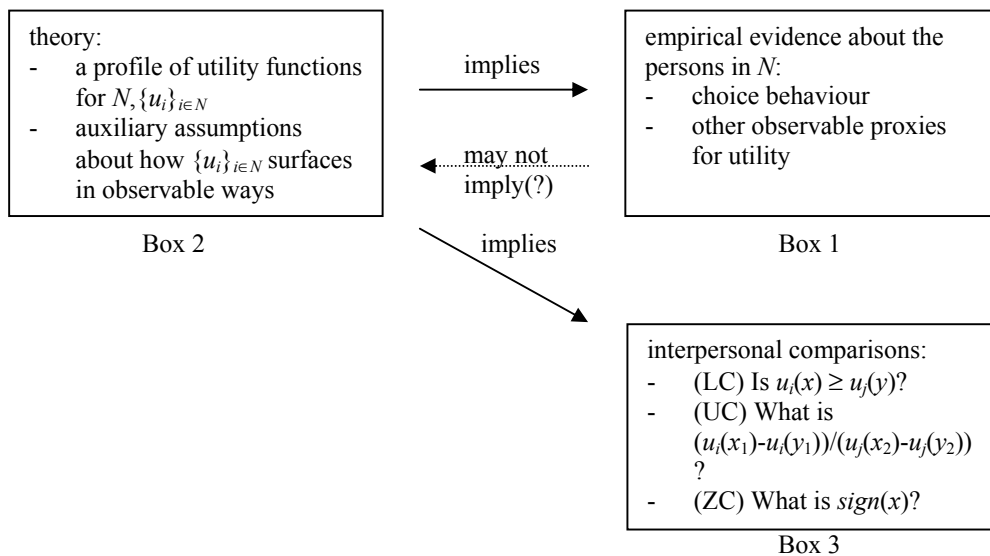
theory:
- a profile of utility functions for $N, \{u_i\}_{i \in N}$
- auxiliary assumptions about how $\{u_i\}_{i \in N}$ surfaces in observable ways

Box 2

implies

may not imply(?)

empirical evidence about the persons in $N$:
- choice behaviour
- other observable proxies for utility

Box 1

implies

interpersonal comparisons:
- (LC) Is $u_i(x) \geq u_j(y)$?
- (UC) What is $(u_i(x_1)-u_i(y_1))/(u_j(x_2)-u_j(y_2))$?
- (ZC) What is $sign(x)$?

Box 3